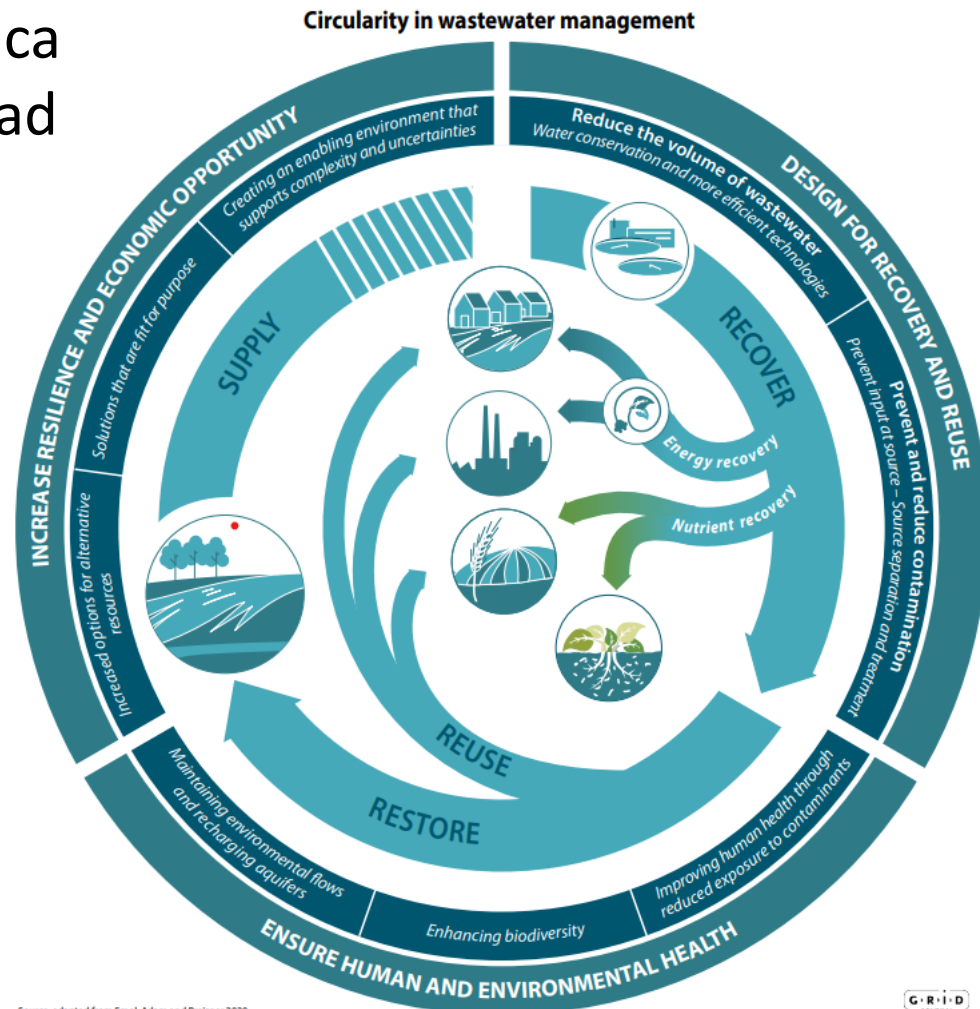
ca
ad

Circularity in wastewater management

INCREASE RESILIENCE AND ECONOMIC OPPORTUNITY

Creating an enabling environment that supports complexity and uncertainties

Solutions that are fit for purpose

Increased options for alternative resources

DESIGN FOR RECOVERY AND REUSE

Reduce the volume of wastewater
Water conservation and more efficient technologies

Prevent and reduce contamination
Prevent input at source – Source separation and treatment

ENSURE HUMAN AND ENVIRONMENTAL HEALTH

Maintaining environmental flows and recharging aquifers

Enhancing biodiversity

Improving human health through reduced exposure to contaminants

SUPPLY

RECOVER

Energy recovery

Nutrient recovery

REUSE

RESTORE

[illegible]

G·R·I·D